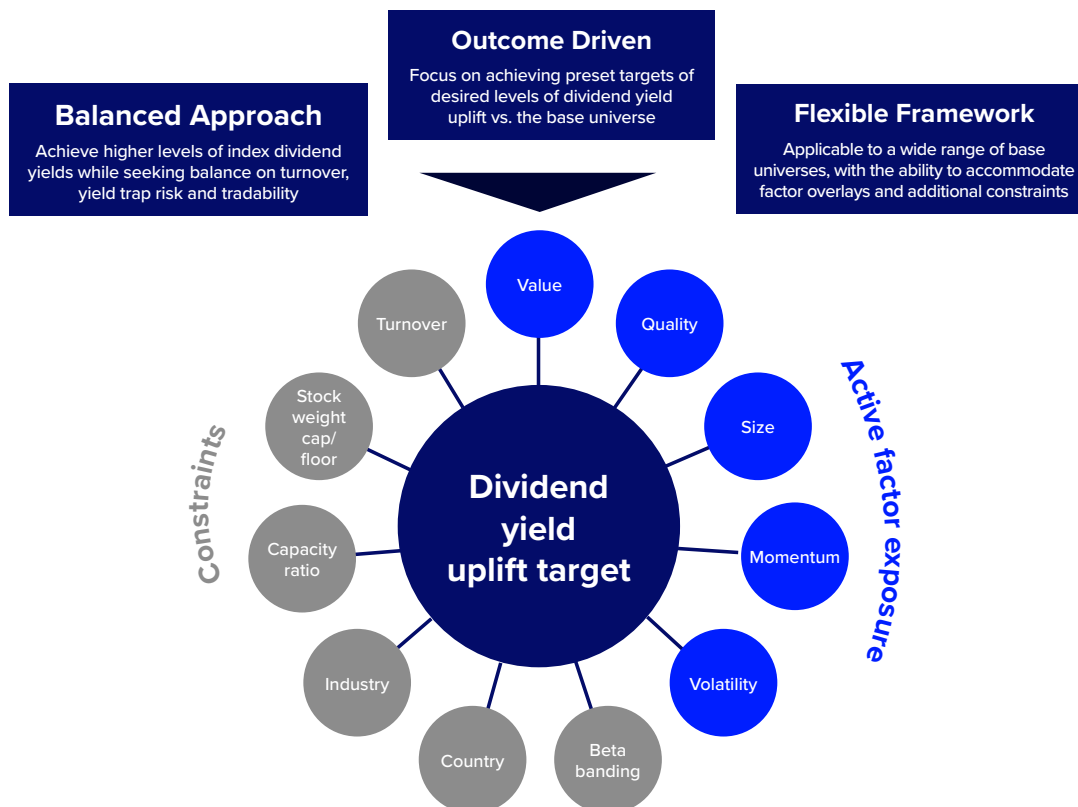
Outcome Driven

Focus on achieving preset targets of desired levels of dividend yield uplift vs. the base universe

Balanced Approach

Achieve higher levels of index dividend yields while seeking balance on turnover, yield trap risk and tradability

Flexible Framework

Applicable to a wide range of base universes, with the ability to accommodate factor overlays and additional constraints

Constraints

Turnover

Stock weight cap/ floor

Capacity ratio

Industry

Country

Beta banding

Dividend yield uplift target

Value

Quality

Size

Momentum

Volatility

Active factor exposure